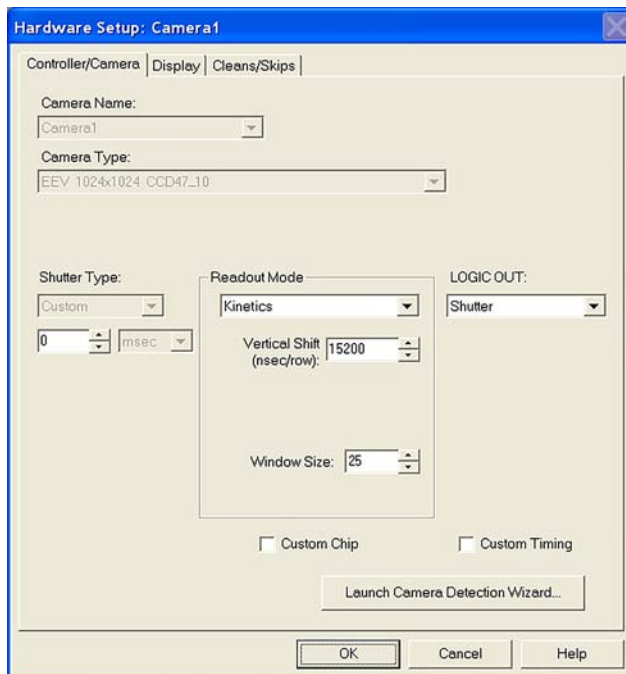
Hardware Setup: Camera1

Controller/Camera | Display | Cleans/Skips

Camera Name:

Camera1

Camera Type:

EEV 1024x1024 CCD47_10

Shutter Type:

Custom

0

msec

Readout Mode

Kinetics

Vertical Shift (nsec/row): 15200

Window Size: 25

LOGIC OUT:

Shutter

Custom Chip

Custom Timing

Launch Camera Detection Wizard...

OK

Cancel

Help